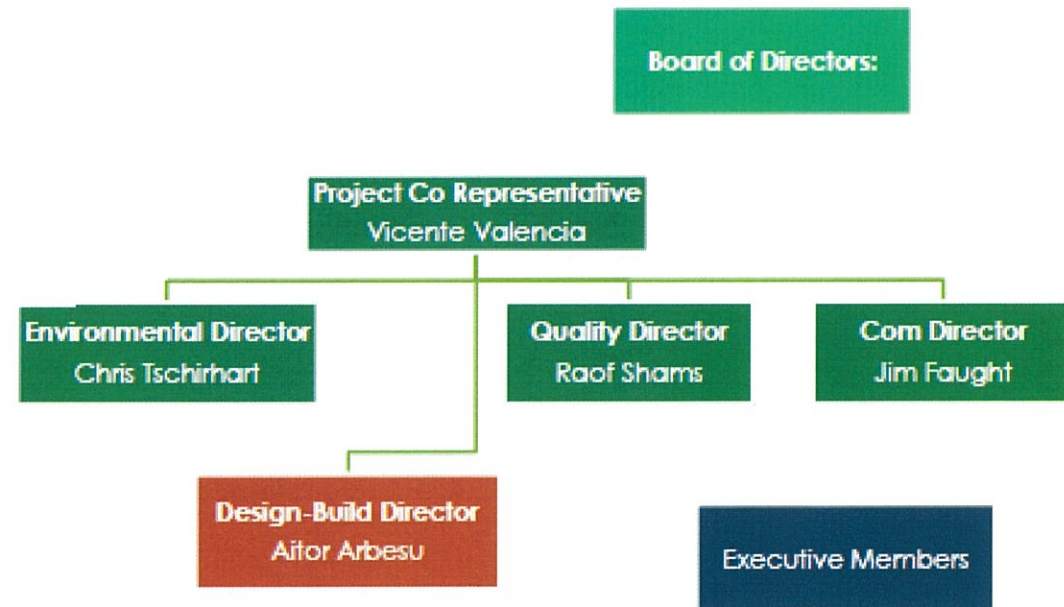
Board of Directors:

Project Co Representative
Vicente Valencia

Environmental Director
Chris Tschirhart

Quality Director
Raof Shams

Com Director
Jim Faught

Design-Build Director
Aitor Arbesu

Executive Members